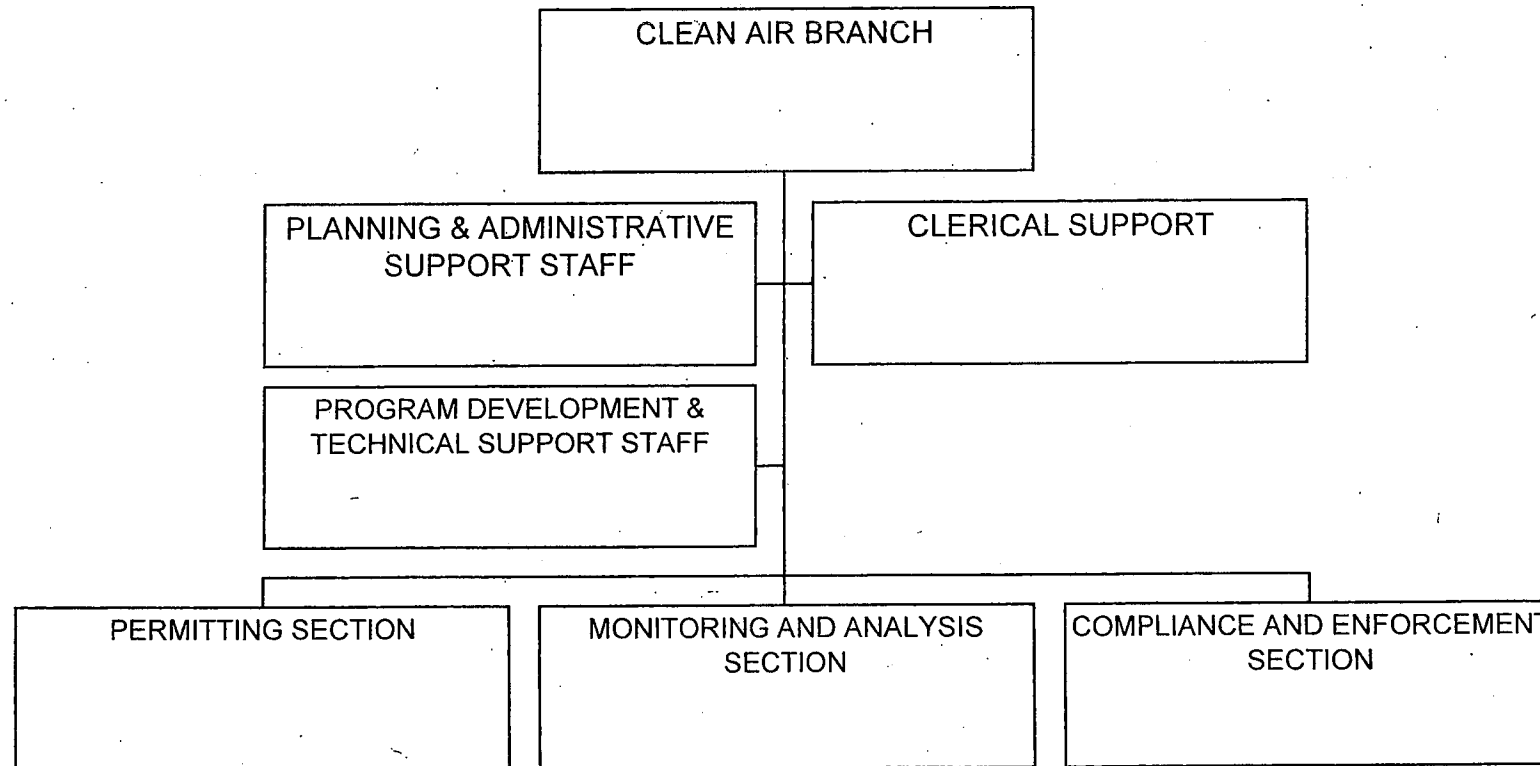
CLEAN AIR BRANCH

PLANNING & ADMINISTRATIVE SUPPORT STAFF

CLERICAL SUPPORT

PROGRAM DEVELOPMENT & TECHNICAL SUPPORT STAFF

PERMITTING SECTION

MONITORING AND ANALYSIS SECTION

COMPLIANCE AND ENFORCEMENT SECTION